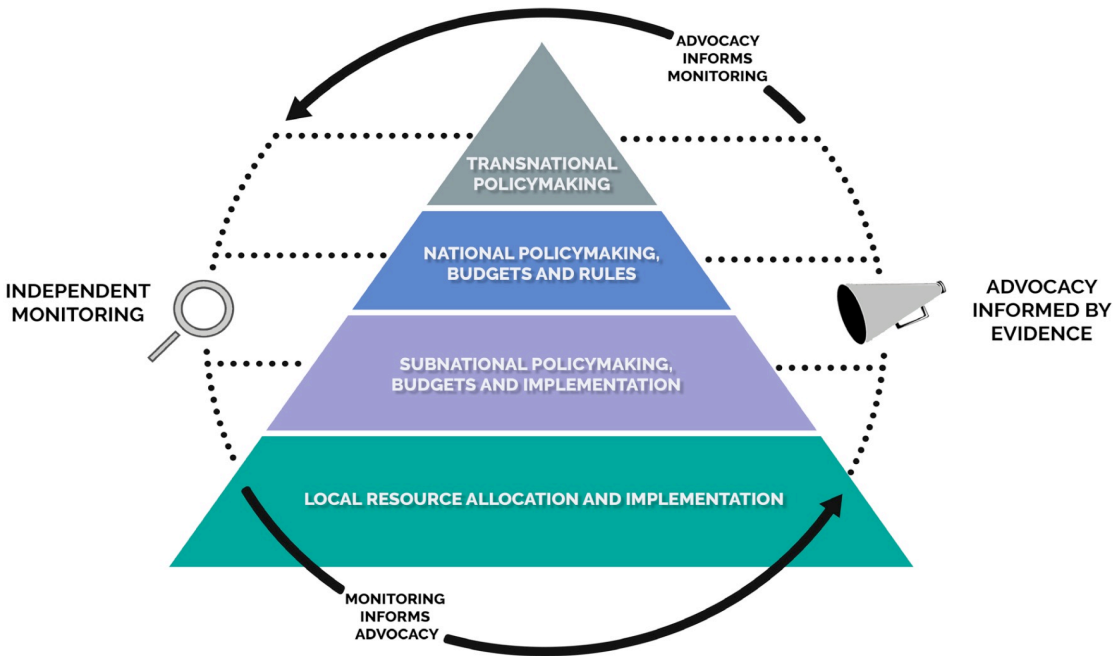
ADVOCACY INFORMS MONITORING

TRANSNATIONAL POLICYMAKING

NATIONAL POLICYMAKING, BUDGETS AND RULES

INDEPENDENT MONITORING

ADVOCACY INFORMED BY EVIDENCE

SUBNATIONAL POLICYMAKING, BUDGETS AND IMPLEMENTATION

LOCAL RESOURCE ALLOCATION AND IMPLEMENTATION

MONITORING INFORMS ADVOCACY